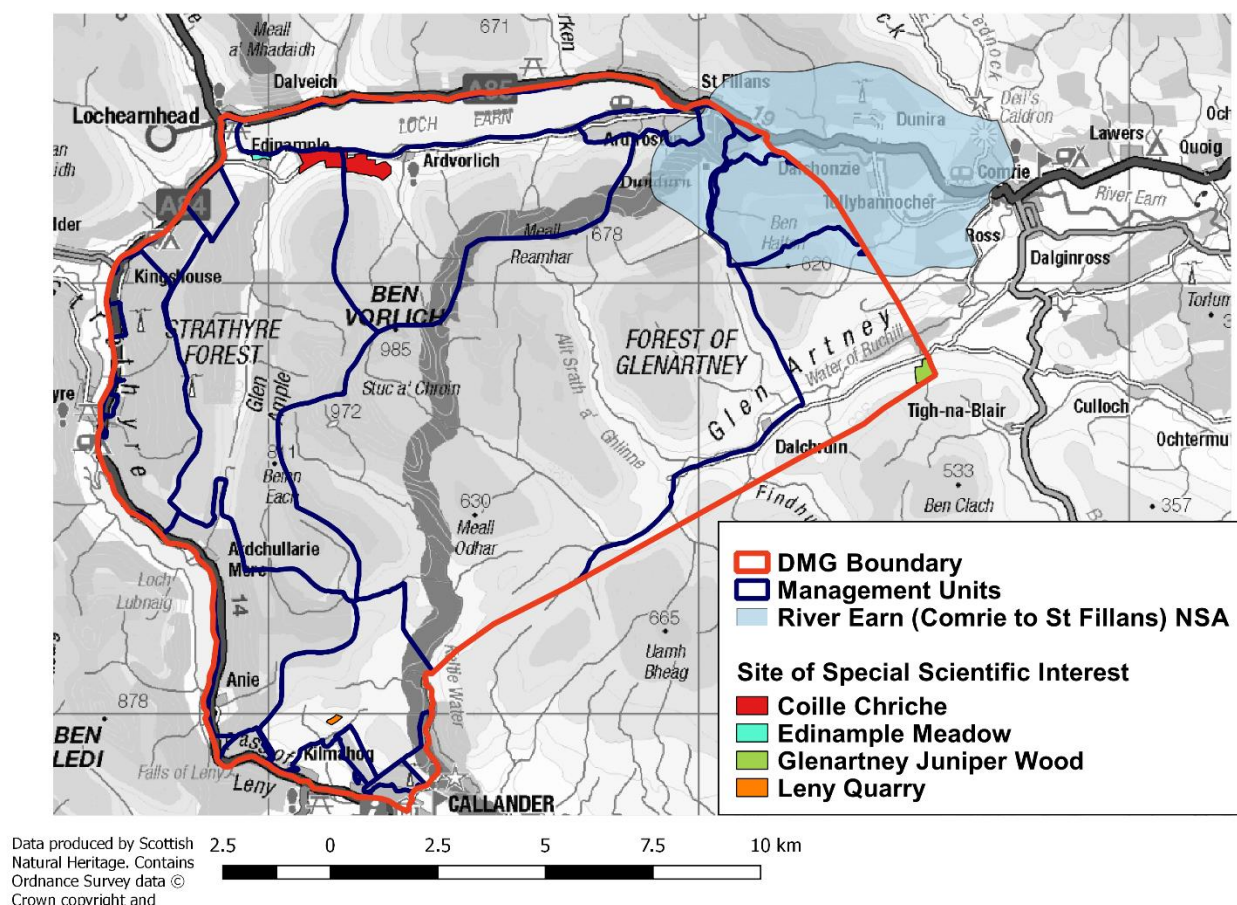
Meall a' Mhadaidh
671
Dalveich
Lochearnhead
A85
LOCH EARN
St Fillans
Dell's Caldron
Dunira
Och
Lawers
Quoig
Edinample
Ardvorlich
Ardtrostan
Dundurn
Dalchonzie
Comrie
River Earn
Tullybannocher
A84
Meall Reamhar
678
Ben Halton
620
Ross
Dalginross
Kingshouse
BEN VORLICH
985
STRATHYRE FOREST
FOREST OF GLENARTNEY
Torlum
Glen Artney
Water of Ruchill
Stuc a' Chroin
972
Glen Ample
Allt Srath a' Ghlinne
Tigh-na-Blair
Culloch
Ochtermu
Strathyre
Beinn Each
Dalchruin
533
Ben Clach
357
Findhu
630
Meall Odhar
Ardchullarie More
Loch Lubnaig
665
Uamh Bheag
Anie
878
BEN LEDI
Pass of Leny
Kilmahog
Falls of Leny
Leny
CALLANDER

DMG Boundary
Management Units
River Earn (Comrie to St Fillans) NSA
Site of Special Scientific Interest
Coille Chriche
Edinample Meadow
Glenartney Juniper Wood
Leny Quarry

Data produced by Scottish Natural Heritage. Contains Ordnance Survey data © Crown copyright and
2.5 0 2.5 5 7.5 10 km